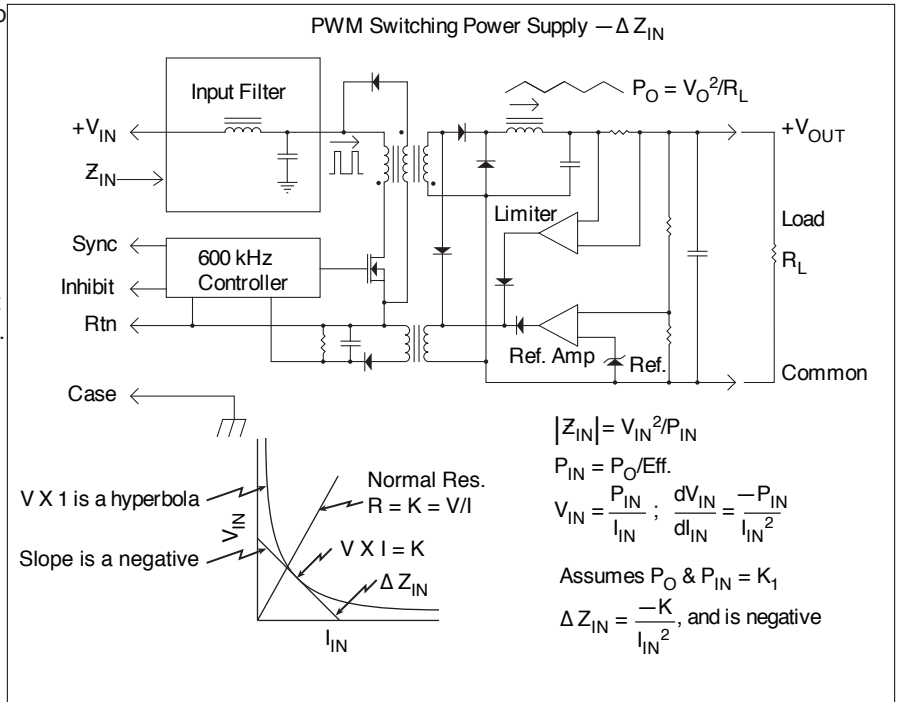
PWM Switching Power Supply — $\Delta Z_{IN}$

Input Filter

$P_O = V_O^2/R_L$

$+V_{IN}$

$Z_{IN}$

$+V_{OUT}$

Limiter

Load

$R_L$

Sync

Inhibit

600 kHz Controller

Rtn

Ref. Amp

Ref.

Common

Case

Normal Res. $R = K = V/I$

V X 1 is a hyperbola

Slope is a negative

$V_{IN}$

V X I = K

$\Delta Z_{IN}$

$I_{IN}$

$|Z_{IN}| = V_{IN}^2/P_{IN}$

$P_{IN} = P_O/Eff.$

$V_{IN} = \frac{P_{IN}}{I_{IN}}$ ; $\frac{dV_{IN}}{dI_{IN}} = \frac{-P_{IN}}{I_{IN}^2}$

Assumes $P_O$ & $P_{IN} = K_1$

$\Delta Z_{IN} = \frac{-K}{I_{IN}^2}$, and is negative